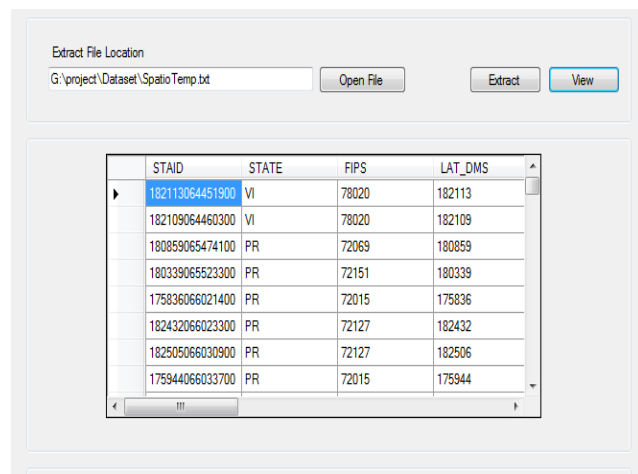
Extract File Location

G:\project\Dataset\SpatioTemp.txt

Open File

Extract

View

| STAID | STATE | FIPS | LAT_DMS |
|---|---|---|---|
| 182113064451900 | VI | 78020 | 182113 |
| 182109064460300 | VI | 78020 | 182109 |
| 180859065474100 | PR | 72069 | 180859 |
| 180339065523300 | PR | 72151 | 180339 |
| 175836066021400 | PR | 72015 | 175836 |
| 182432066023300 | PR | 72127 | 182432 |
| 182505066030900 | PR | 72127 | 182506 |
| 175944066033700 | PR | 72015 | 175944 |